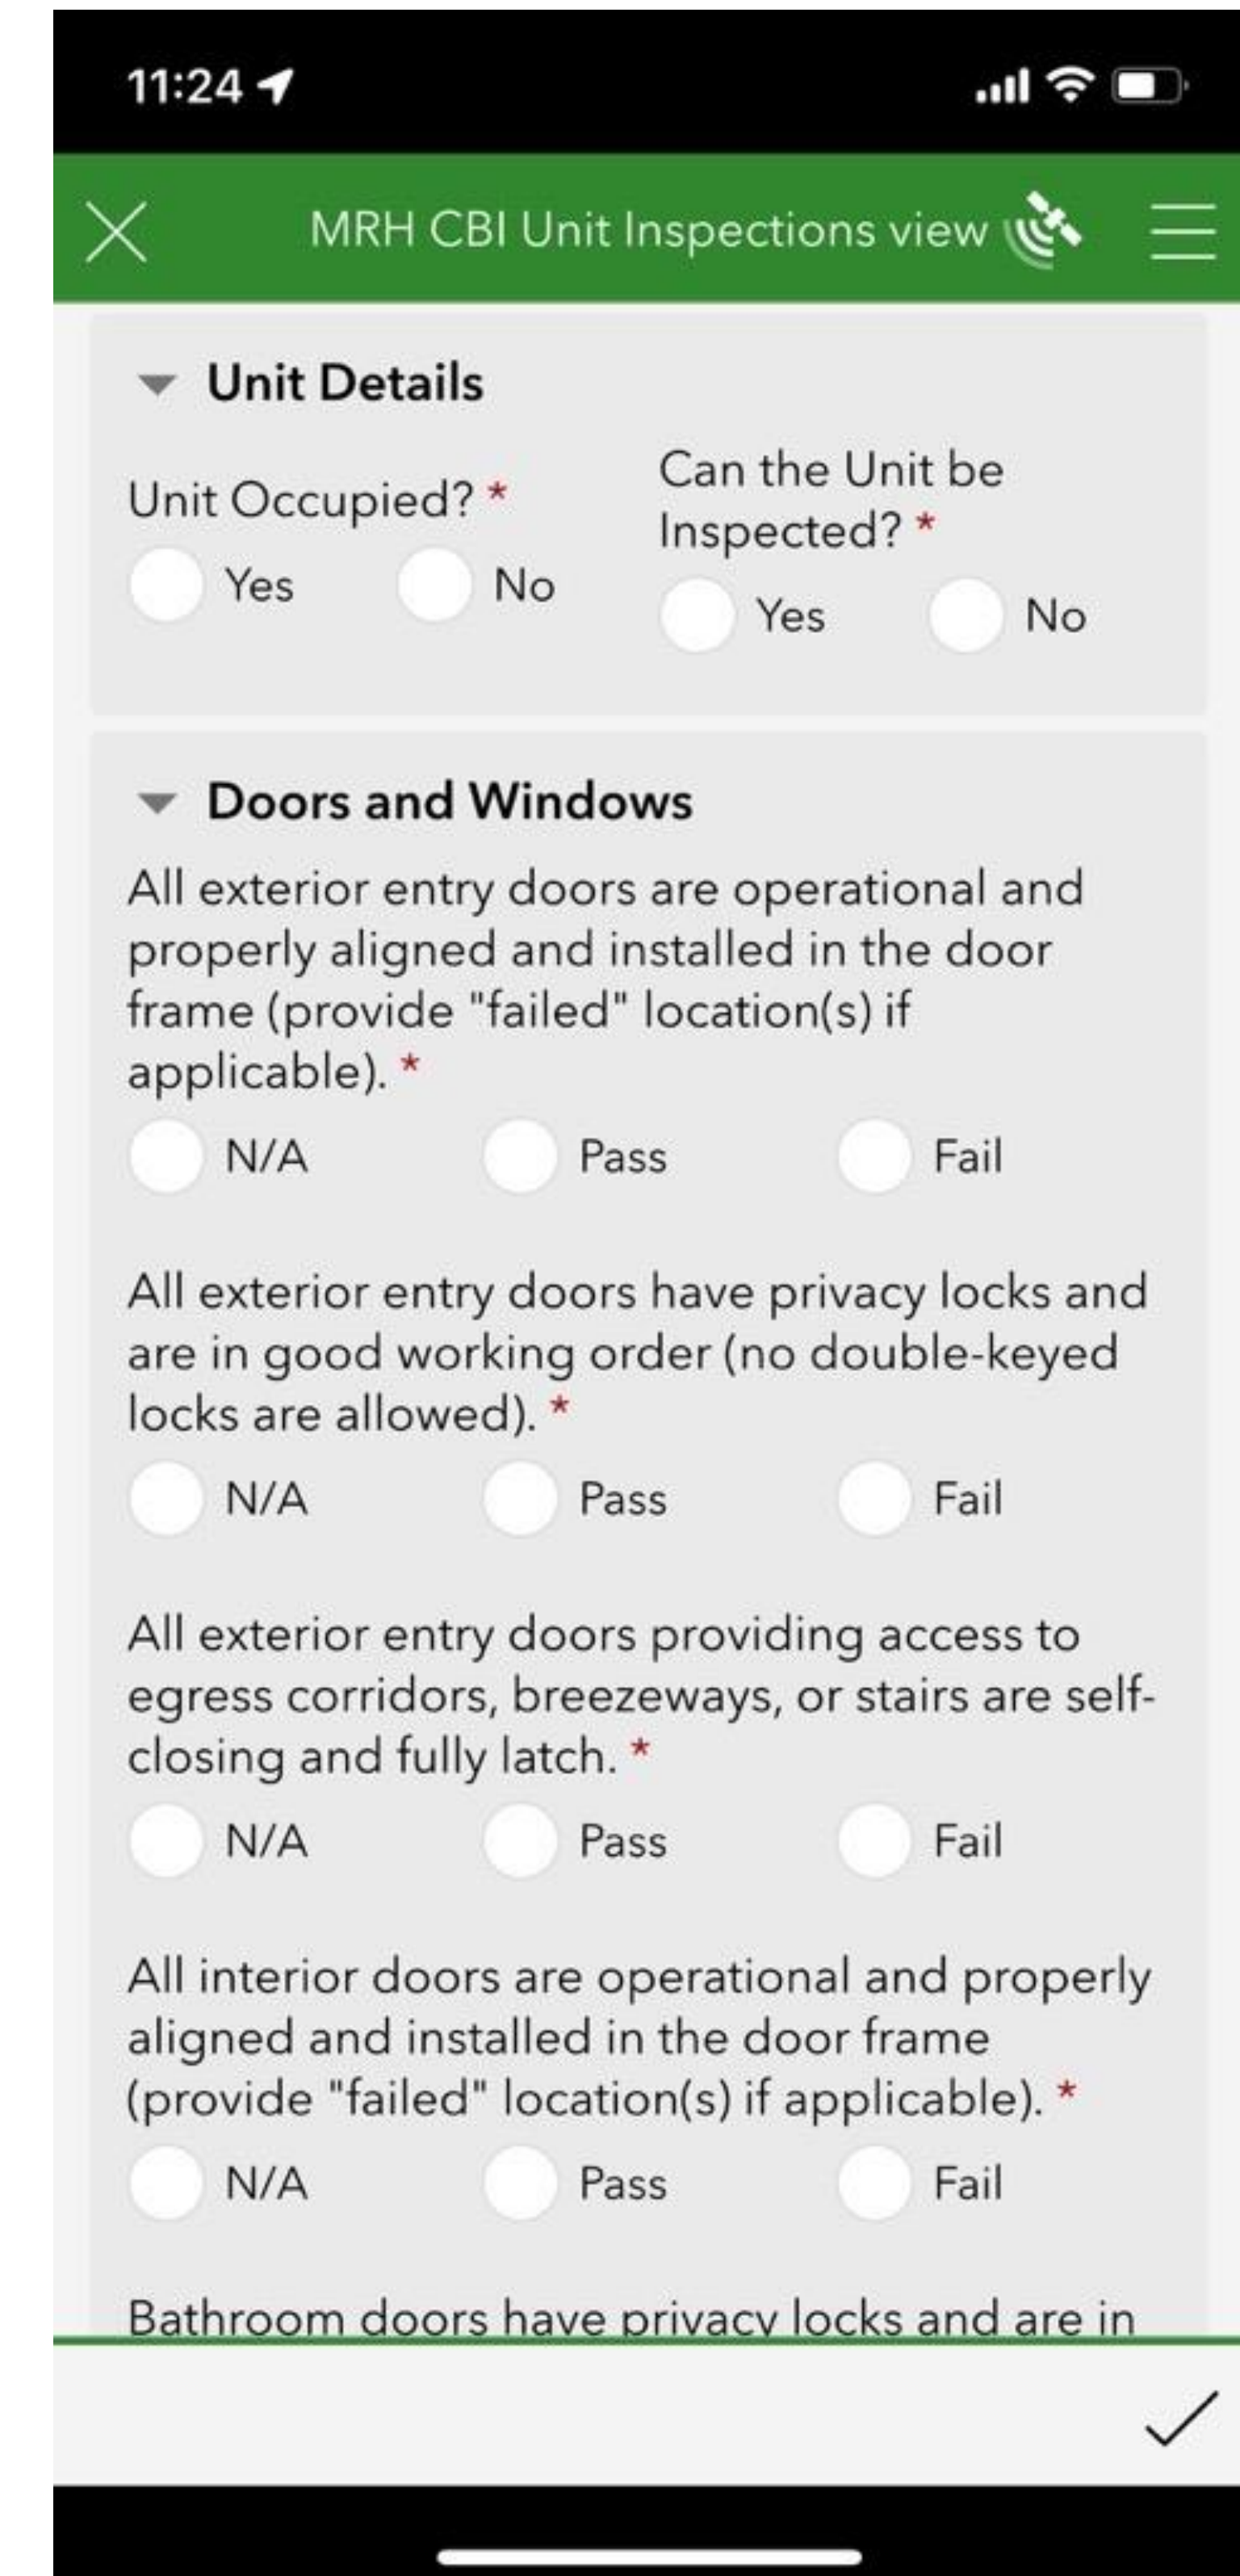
11:24

MRH CBI Unit Inspections view

Unit Details

Unit Occupied? *
Yes No

Can the Unit be Inspected? *
Yes No

Doors and Windows

All exterior entry doors are operational and properly aligned and installed in the door frame (provide "failed" location(s) if applicable). *
N/A Pass Fail

All exterior entry doors have privacy locks and are in good working order (no double-keyed locks are allowed). *
N/A Pass Fail

All exterior entry doors providing access to egress corridors, breezeways, or stairs are self-closing and fully latch. *
N/A Pass Fail

All interior doors are operational and properly aligned and installed in the door frame (provide "failed" location(s) if applicable). *
N/A Pass Fail

Bathroom doors have privacy locks and are in